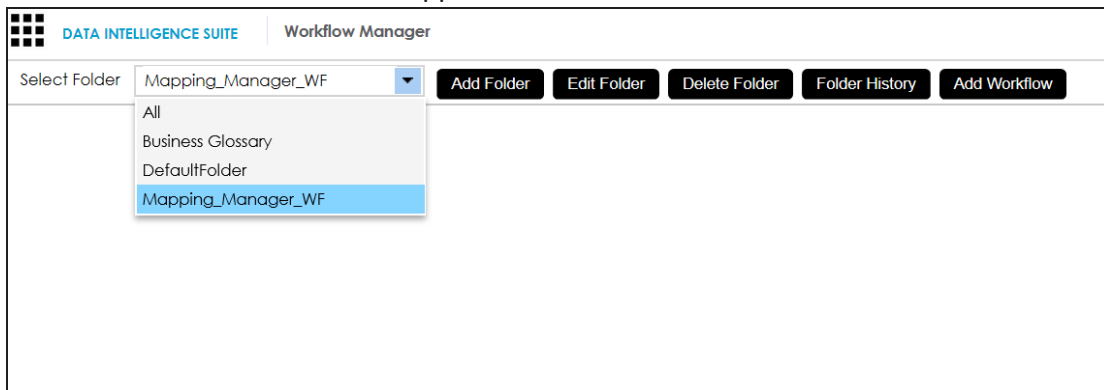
DATA INTELLIGENCE SUITE

Workflow Manager

Select Folder

Mapping_Manager_WF

Add Folder

Edit Folder

Delete Folder

Folder History

Add Workflow

All

Business Glossary

DefaultFolder

Mapping_Manager_WF